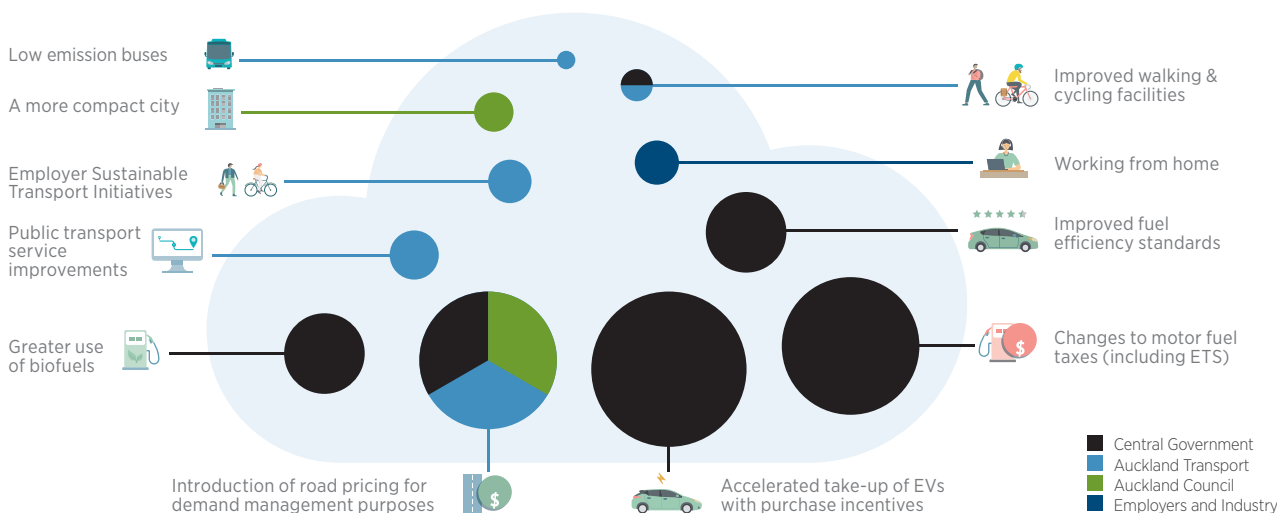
Low emission buses

A more compact city

Employer Sustainable Transport Initiatives

Public transport service improvements

Greater use of biofuels

Improved walking & cycling facilities

Working from home

Improved fuel efficiency standards

Changes to motor fuel taxes (including ETS)

$

$

Introduction of road pricing for demand management purposes

Accelerated take-up of EVs with purchase incentives

Central Government
Auckland Transport
Auckland Council
Employers and Industry